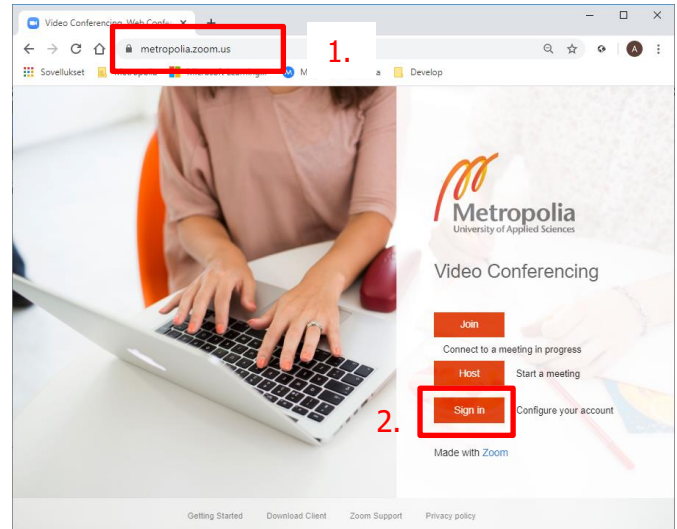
Video Conferencing, Web Conf... ×

metropolia.zoom.us

1.

Sovellukset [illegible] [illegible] M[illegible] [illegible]a Develop

A

Metropolia
University of Applied Sciences

Video Conferencing

Join

Connect to a meeting in progress

Host

Start a meeting

2.

Sign in

Configure your account

Made with Zoom

Getting Started Download Client Zoom Support Privacy policy